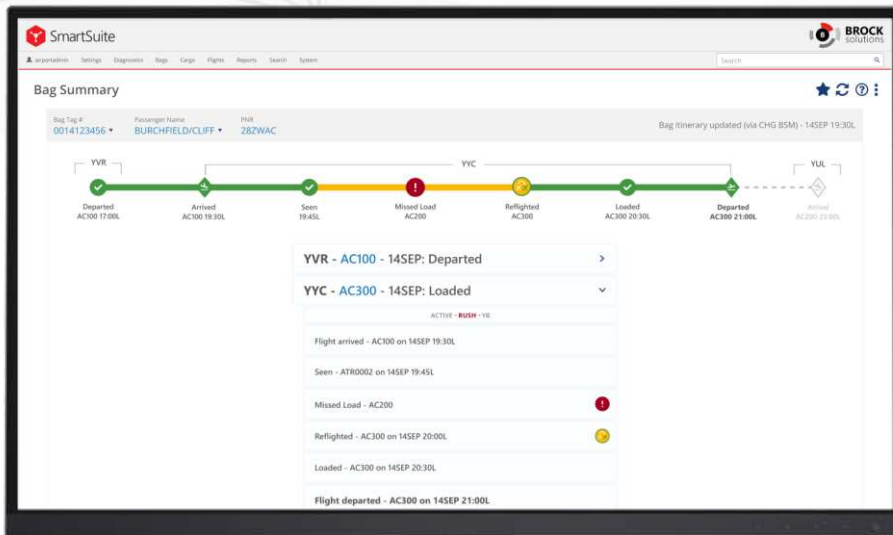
SmartSuite

BROCK solutions

airportadmin Settings Diagnostics Bags Cargo Flights Reports Search System

Search

Bag Summary

Bag Tag #
0014123456

Passenger Name
BURCHFIELD/CLIFF

PNR
28ZWAC

Bag itinerary updated (via CHG BSM) - 14SEP 19:30L

YVR

YYC

YUL

Departed
AC100 17:00L

Arrived
AC100 19:30L

Seen
19:45L

Missed Load
AC200

Reflighted
AC300

Loaded
AC300 20:30L

Departed
AC300 21:00L

Arrived
AC200 23:00L

YVR - AC100 - 14SEP: Departed

YYC - AC300 - 14SEP: Loaded

ACTIVE · RUSH · YR

Flight arrived - AC100 on 14SEP 19:30L

Seen - ATR0002 on 14SEP 19:45L

Missed Load - AC200

Reflighted - AC300 on 14SEP 20:00L

Loaded - AC300 on 14SEP 20:30L

Flight departed - AC300 on 14SEP 21:00L